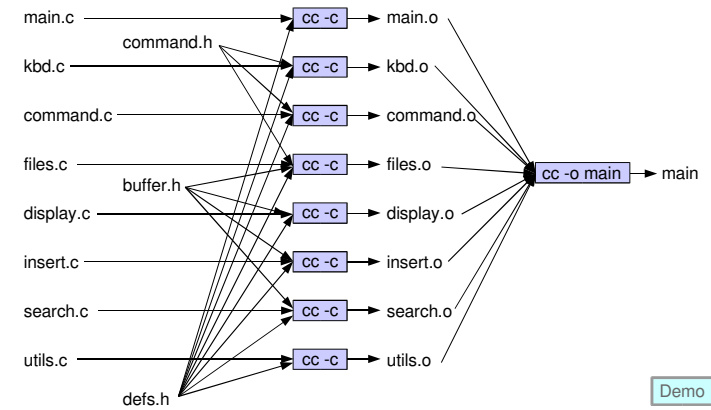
main.c
command.h
kbd.c
command.c
files.c
buffer.h
display.c
insert.c
search.c
utils.c
defs.h

cc -c
cc -c
cc -c
cc -c
cc -c
cc -c
cc -c
cc -c

main.o
kbd.o
command.o
files.o
display.o
insert.o
search.o
utils.o

cc -o main
main

Demo